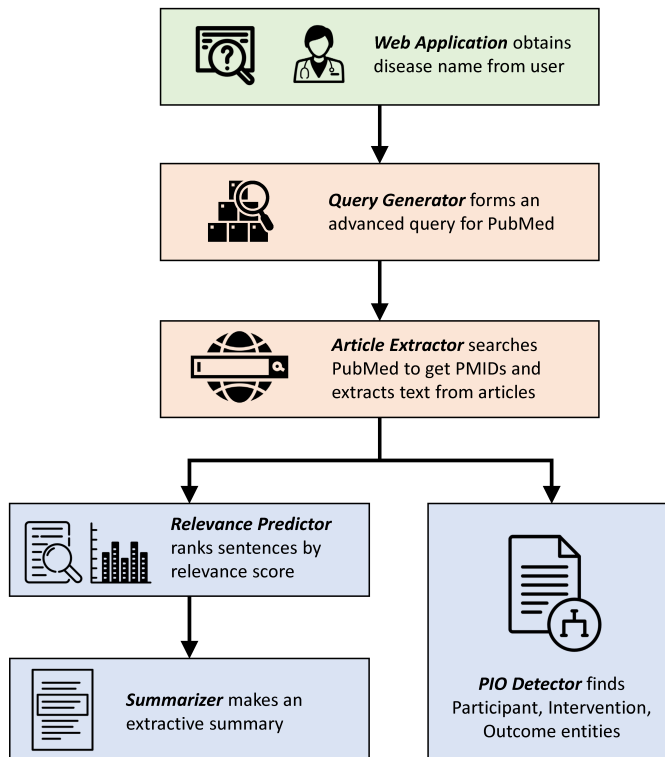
***Web Application*** obtains disease name from user

***Query Generator*** forms an advanced query for PubMed

***Article Extractor*** searches PubMed to get PMIDs and extracts text from articles

***Relevance Predictor*** ranks sentences by relevance score

***Summarizer*** makes an extractive summary

***PIO Detector*** finds Participant, Intervention, Outcome entities